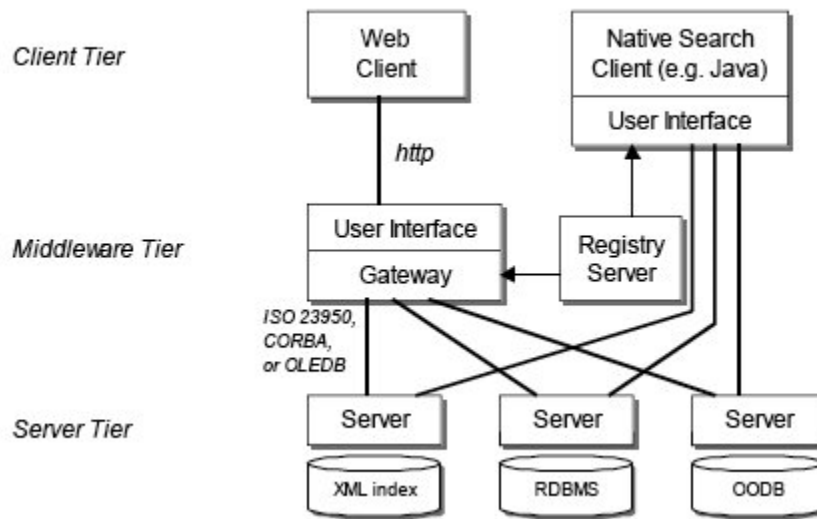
Client Tier

Web Client

Native Search Client (e.g. Java)

User Interface

http

Middleware Tier

User Interface

Gateway

Registry Server

ISO 23950, CORBA, or OLEDB

Server Tier

Server

Server

Server

XML index

RDBMS

OODB